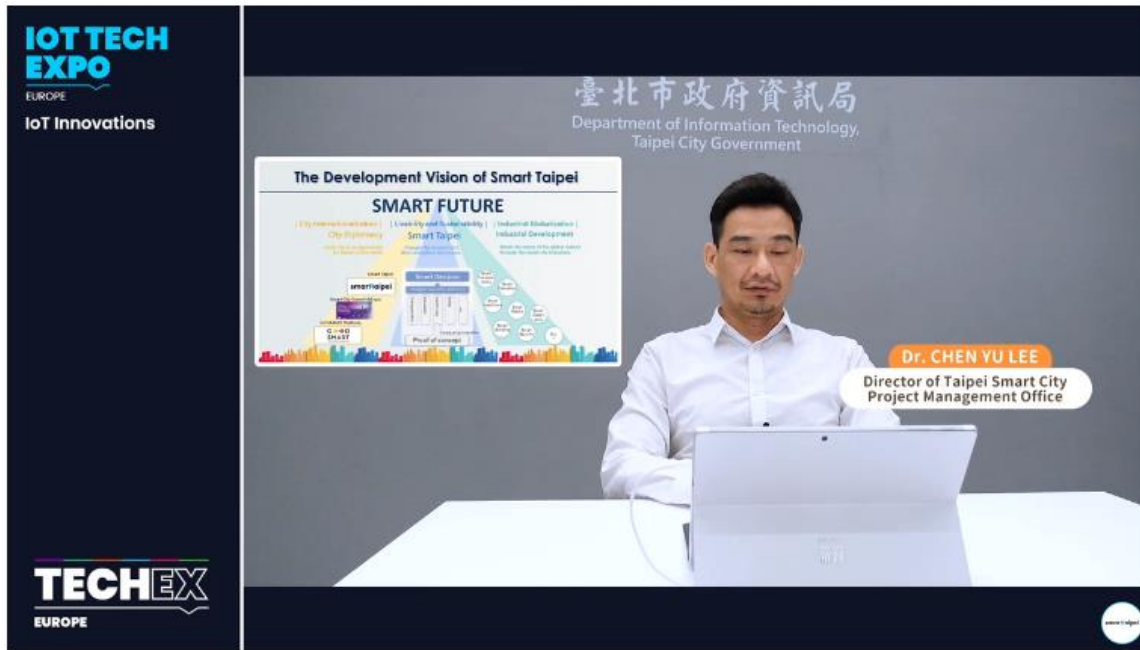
IOT TECH EXPO
EUROPE
IoT Innovations

TECHEX
EUROPE

臺北市政府資訊局
Department of Information Technology, Taipei City Government

The Development Vision of Smart Taipei
SMART FUTURE
| City Internationalization | City Diplomacy
| Livability and Sustainability | Smart Taipei
| Industrial Globalization | Industrial Development
smart taipei
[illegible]
Proof of concept

Dr. CHEN YU LEE
Director of Taipei Smart City Project Management Office

smart taipei